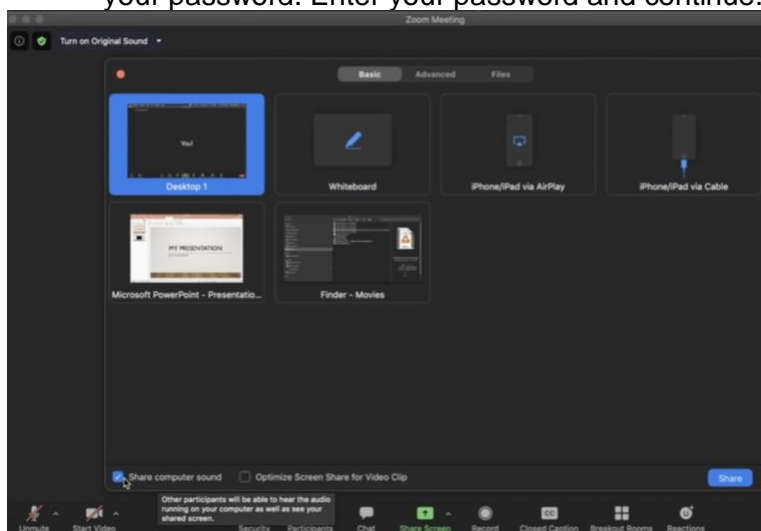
your password. Enter your password and continue.

Zoom Meeting

Turn on Original Sound

Basic Advanced Files

You

Desktop 1

Whiteboard

iPhone/iPad via AirPlay

iPhone/iPad via Cable

MY PRESENTATION

Microsoft PowerPoint - Presentatio...

Finder - Movies

Share computer sound

Optimize Screen Share for Video Clip

Share

Other participants will be able to hear the audio running on your computer as well as see your shared screen.

Unmute Start Video Security Participants Chat Share Screen Record Closed Caption Breakout Rooms Reactions